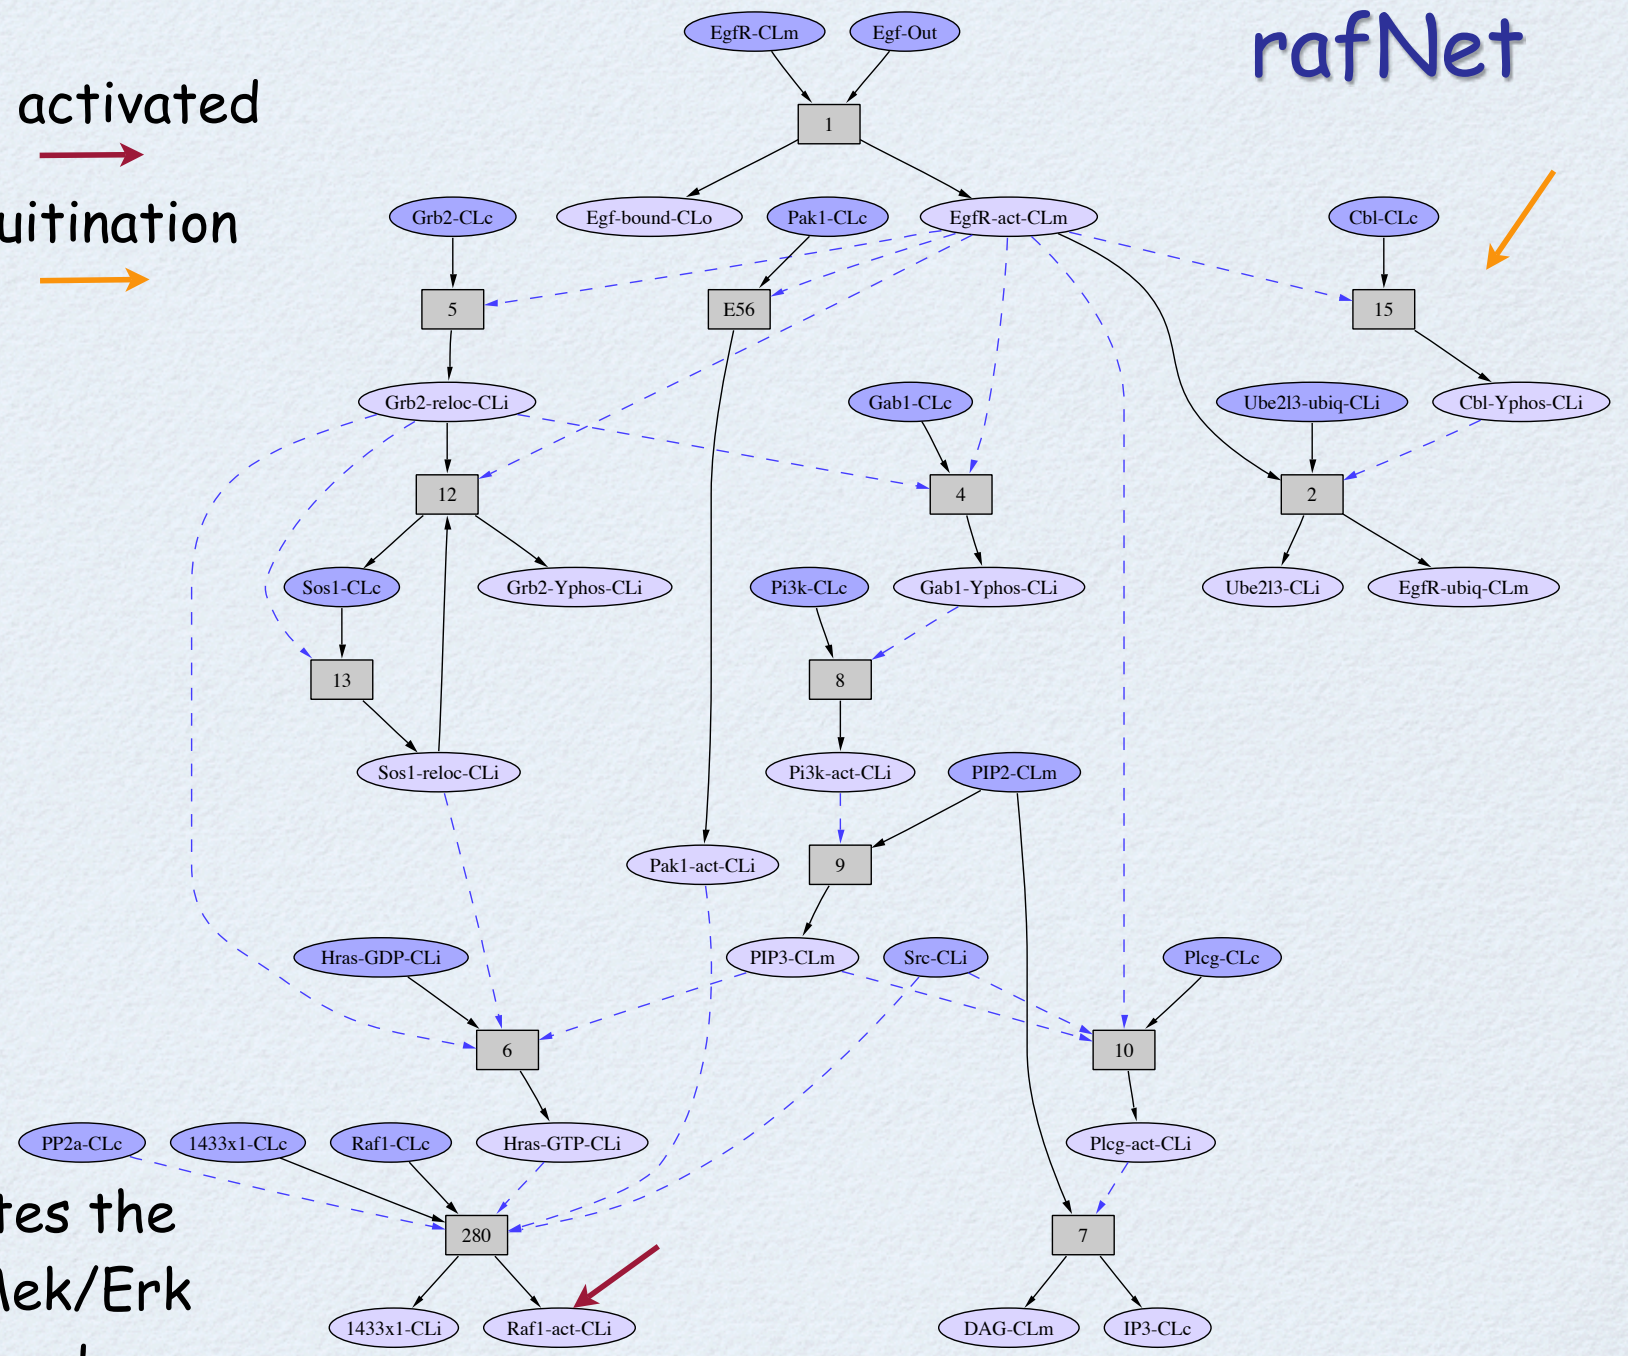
activated

uitination

tes the
lek/Erk

rafNet

EgfR-CLm
Egf-Out
1
Egf-bound-CLo
EgfR-act-CLm
Grb2-CLc
Pak1-CLc
Cbl-CLc
5
E56
15
Grb2-reloc-CLi
Gab1-CLc
Ube2l3-ubiq-CLi
Cbl-Yphos-CLi
12
4
2
Sos1-CLc
Grb2-Yphos-CLi
Pi3k-CLc
Gab1-Yphos-CLi
Ube2l3-CLi
EgfR-ubiq-CLm
13
8
Sos1-reloc-CLi
Pi3k-act-CLi
PIP2-CLm
Pak1-act-CLi
9
Hras-GDP-CLi
PIP3-CLm
Src-CLi
Plcg-CLc
6
10
PP2a-CLc
1433x1-CLc
Raf1-CLc
Hras-GTP-CLi
Plcg-act-CLi
280
7
1433x1-CLi
Raf1-act-CLi
DAG-CLm
IP3-CLc